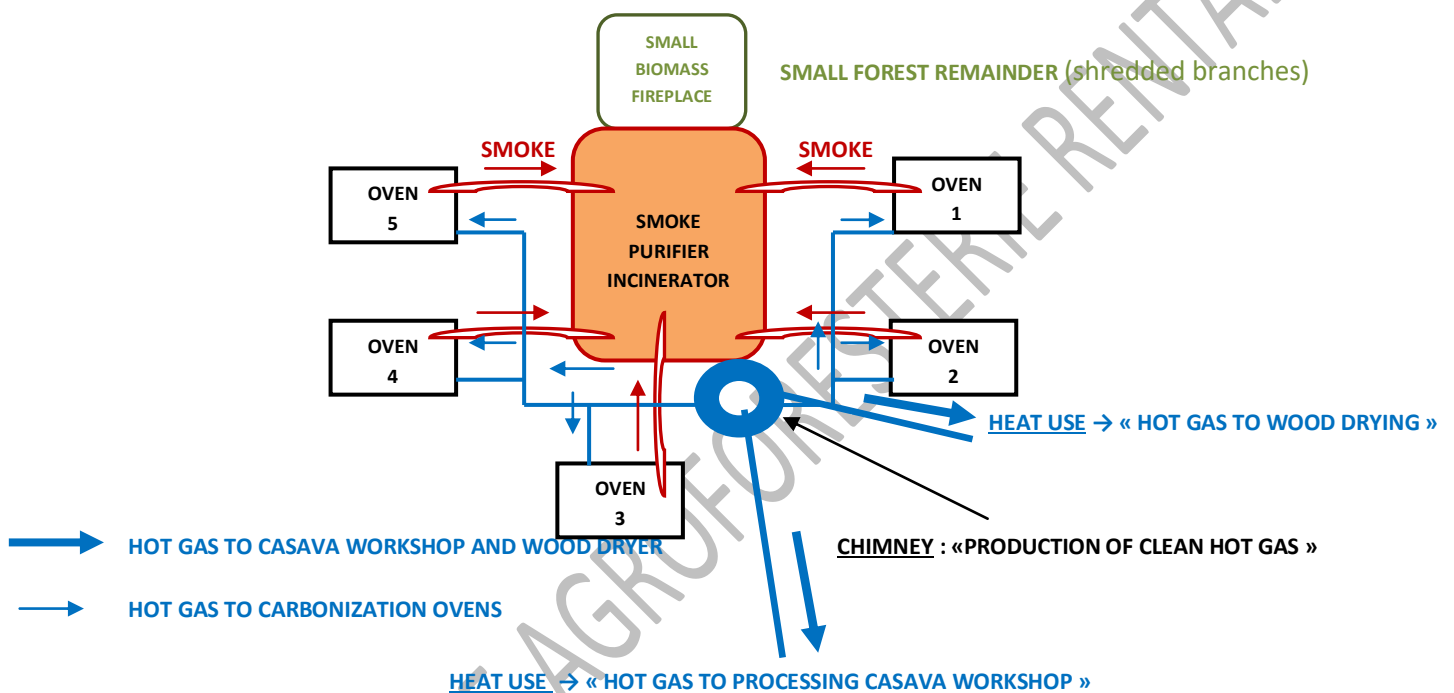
SMALL BIOMASS FIREPLACE

SMALL FOREST REMAINDER (shredded branches)

SMOKE

SMOKE

OVEN 5

OVEN 1

SMOKE PURIFIER INCINERATOR

OVEN 4

OVEN 2

HEAT USE → « HOT GAS TO WOOD DRYING »

OVEN 3

HOT GAS TO CASAVA WORKSHOP AND WOOD DRYER

CHIMNEY : «PRODUCTION OF CLEAN HOT GAS »

HOT GAS TO CARBONIZATION OVENS

HEAT USE → « HOT GAS TO PROCESSING CASAVA WORKSHOP »

AGROFORESTERIE RENTA